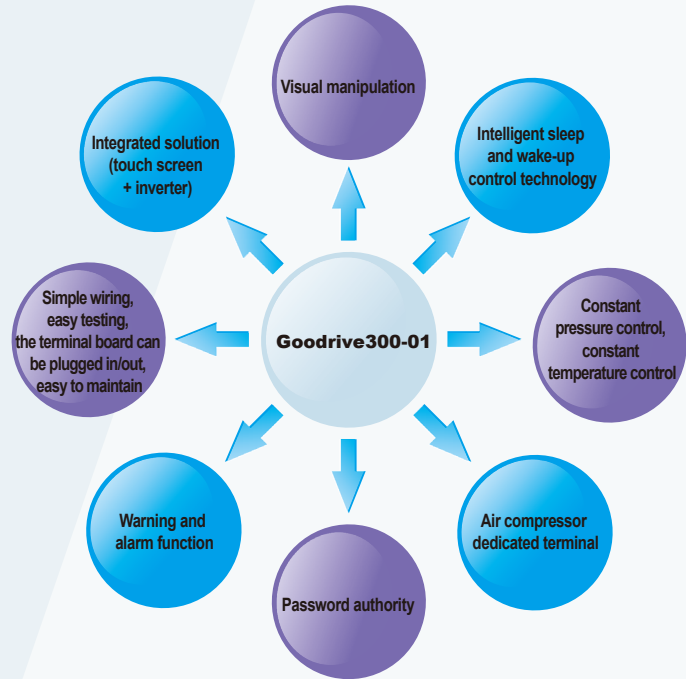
Goodrive300-01

Visual manipulation

Intelligent sleep and wake-up control technology

Constant pressure control, constant temperature control

Air compressor dedicated terminal

Password authority

Warning and alarm function

Simple wiring, easy testing, the terminal board can be plugged in/out, easy to maintain

Integrated solution (touch screen + inverter)